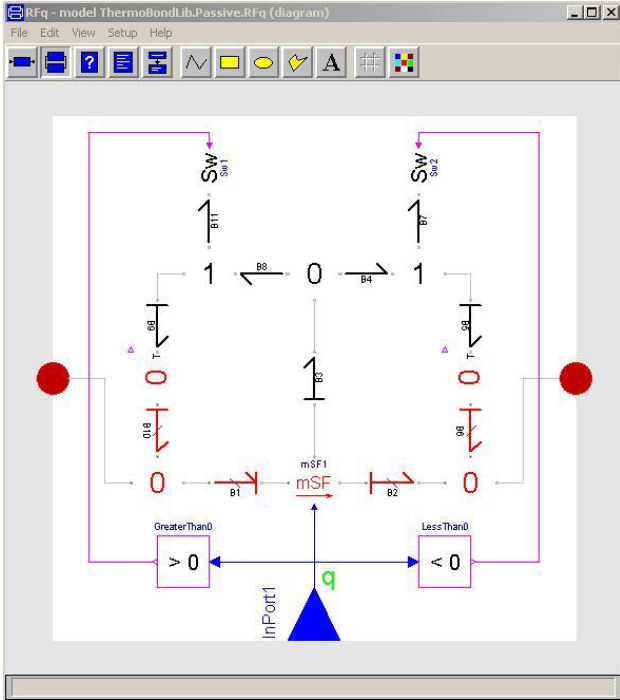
RFq - model ThermoBondLib.Passive.RFq (diagram)

File Edit View Setup Help

A

Sw
Sw1

Sw
Sw2

B11

B7

1

B8

0

B4

1

B9

B5

T

T

0

B3

0

B10

B6

mSF1

0

B1

mSF

B2

0

GreaterThan0

LessThan0

> 0

q

< 0

InPort1